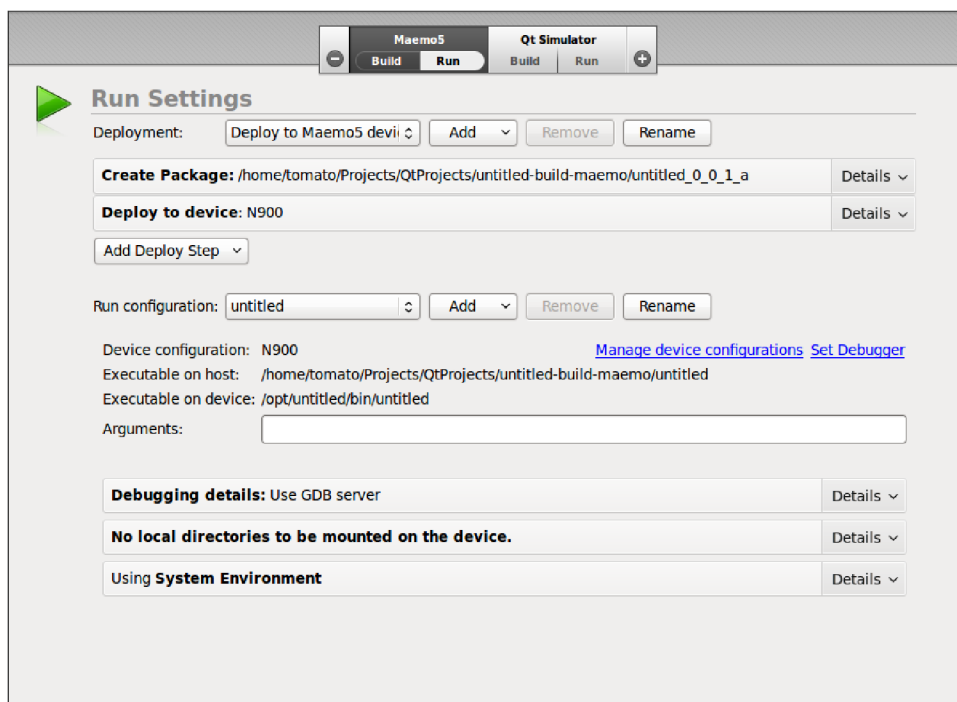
Maemo5
Build Run
Qt Simulator
Build Run

Run Settings

Deployment: Deploy to Maemo5 devi Add Remove Rename

Create Package: /home/tomato/Projects/QtProjects/untitled-build-maemo/untitled_0_0_1_a Details

Deploy to device: N900 Details

Add Deploy Step

Run configuration: untitled Add Remove Rename

Device configuration: N900 Manage device configurations Set Debugger
Executable on host: /home/tomato/Projects/QtProjects/untitled-build-maemo/untitled
Executable on device: /opt/untitled/bin/untitled
Arguments:

Debugging details: Use GDB server Details

No local directories to be mounted on the device. Details

Using System Environment Details